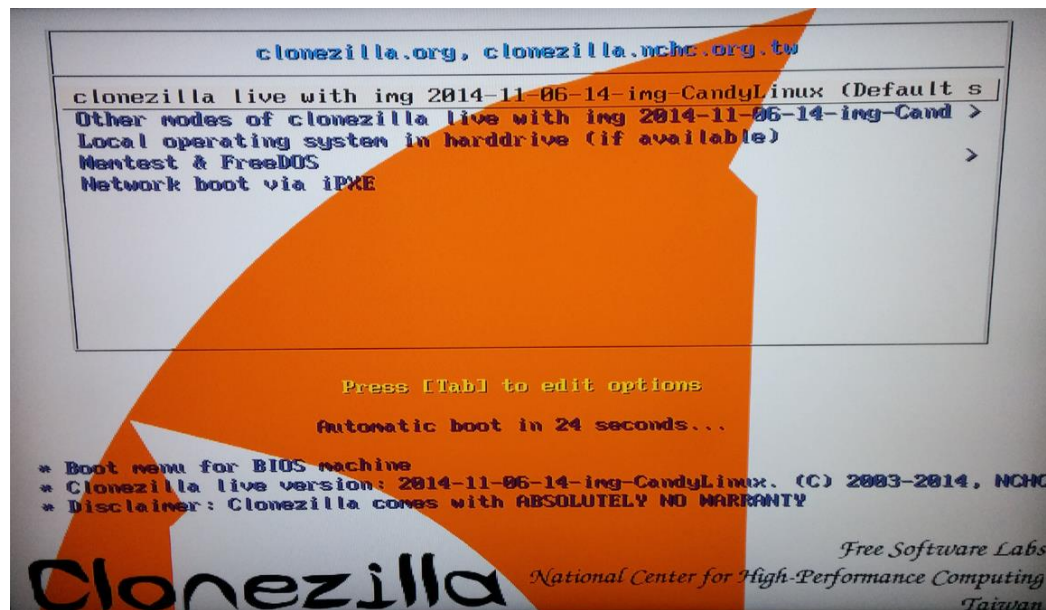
clonezilla.org, clonezilla.nchc.org.tw

clonezilla live with img 2014-11-06-14-img-CandyLinux (Default s
Other modes of clonezilla live with img 2014-11-06-14-img-Cand >
Local operating system in harddrive (if available)
Memtest & FreeDOS >
Network boot via iPXE

Press [Tab] to edit options

Automatic boot in 24 seconds...

* Boot menu for BIOS machine
* Clonezilla live version: 2014-11-06-14-img-CandyLinux. (C) 2003-2014, NCHC
* Disclaimer: Clonezilla comes with ABSOLUTELY NO WARRANTY

Clonezilla

Free Software Labs
National Center for High-Performance Computing
Taiwan